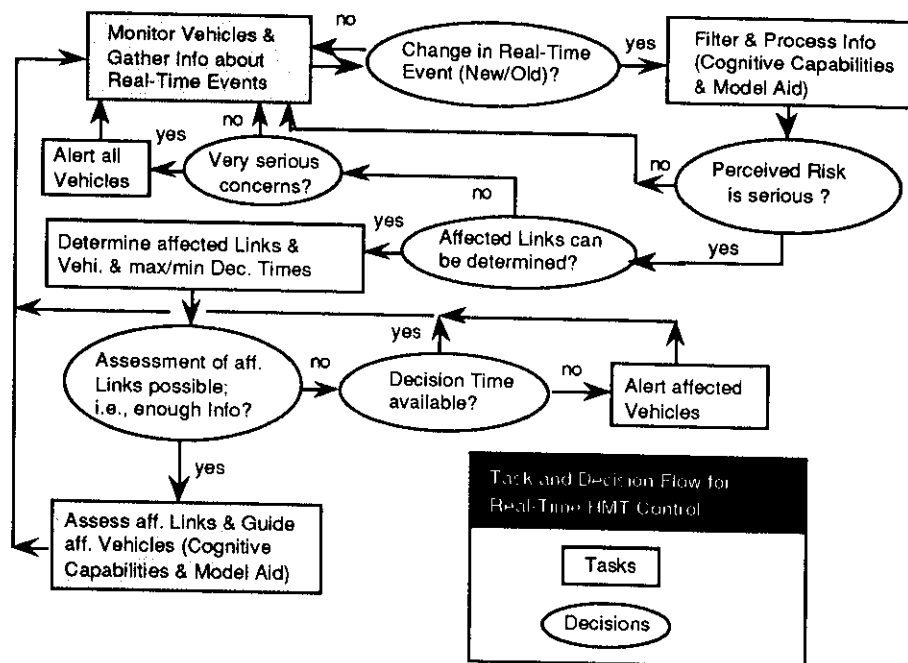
Monitor Vehicles & Gather Info about Real-Time Events

no

Change in Real-Time Event (New/Old)?

yes

Filter & Process Info (Cognitive Capabilities & Model Aid)

Alert all Vehicles

yes

no

Very serious concerns?

no

Perceived Risk is serious ?

no

yes

Determine affected Links & Vehi. & max/min Dec. Times

Affected Links can be determined?

yes

yes

Assessment of aff. Links possible; i.e., enough Info?

no

Decision Time available?

no

Alert affected Vehicles

yes

Assess aff. Links & Guide aff. Vehicles (Cognitive Capabilities & Model Aid)

Task and Decision Flow for Real-Time HMT Control

Tasks

Decisions